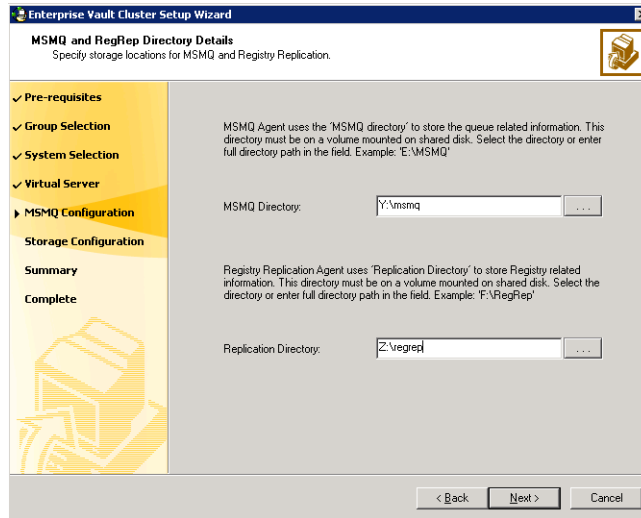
Enterprise Vault Cluster Setup Wizard

MSMQ and RegRep Directory Details
Specify storage locations for MSMQ and Registry Replication.

✓ Pre-requisites
✓ Group Selection
✓ System Selection
✓ Virtual Server
▶ MSMQ Configuration
Storage Configuration
Summary
Complete

MSMQ Agent uses the 'MSMQ directory' to store the queue related information. This directory must be on a volume mounted on shared disk. Select the directory or enter full directory path in the field. Example: 'E:\MSMQ'

MSMQ Directory: Y:\msmq ...

Registry Replication Agent uses 'Replication Directory' to store Registry related information. This directory must be on a volume mounted on shared disk. Select the directory or enter full directory path in the field. Example: 'F:\RegRep'

Replication Directory: Z:\regrep ...

< Back Next > Cancel